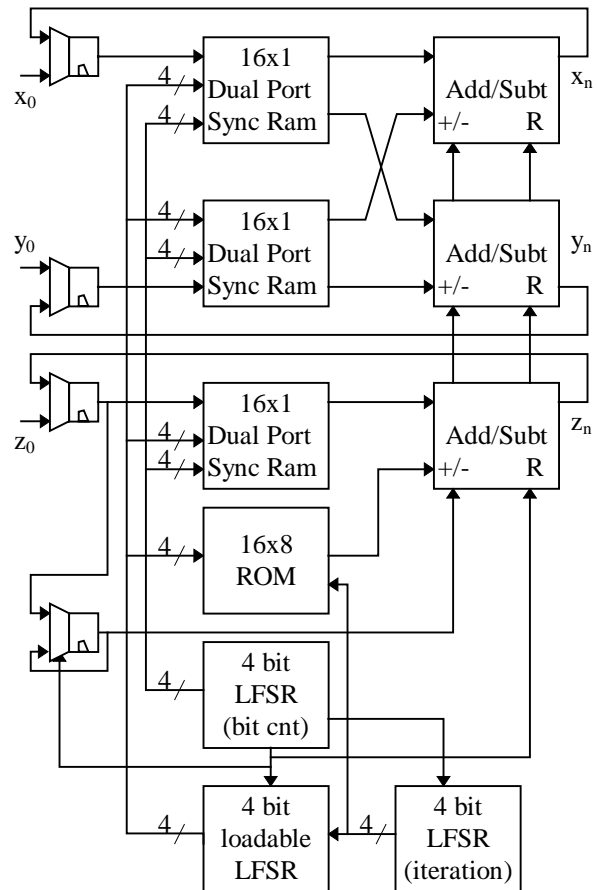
$x_0$

4

4

16x1
Dual Port
Sync Ram

Add/Subt
+/- R

$x_n$

$y_0$

4

4

16x1
Dual Port
Sync Ram

Add/Subt
+/- R

$y_n$

$z_0$

4

4

16x1
Dual Port
Sync Ram

Add/Subt
+/- R

$z_n$

4

16x8
ROM

4

4 bit
LFSR
(bit cnt)

4

4 bit
loadable
LFSR

4

4 bit
LFSR
(iteration)